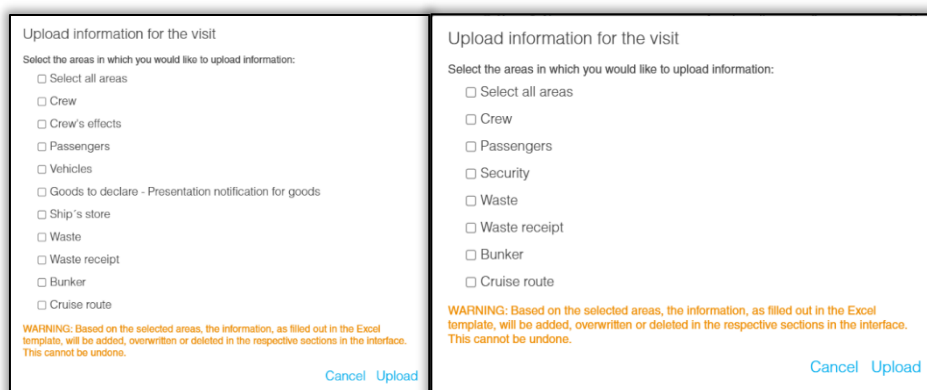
Upload information for the visit

Select the areas in which you would like to upload information:

☐ Select all areas
☐ Crew
☐ Crew's effects
☐ Passengers
☐ Vehicles
☐ Goods to declare - Presentation notification for goods
☐ Ship´s store
☐ Waste
☐ Waste receipt
☐ Bunker
☐ Cruise route

WARNING: Based on the selected areas, the information, as filled out in the Excel template, will be added, overwritten or deleted in the respective sections in the interface. This cannot be undone.

Cancel Upload

Upload information for the visit

Select the areas in which you would like to upload information:

☐ Select all areas
☐ Crew
☐ Passengers
☐ Security
☐ Waste
☐ Waste receipt
☐ Bunker
☐ Cruise route

WARNING: Based on the selected areas, the information, as filled out in the Excel template, will be added, overwritten or deleted in the respective sections in the interface. This cannot be undone.

Cancel Upload